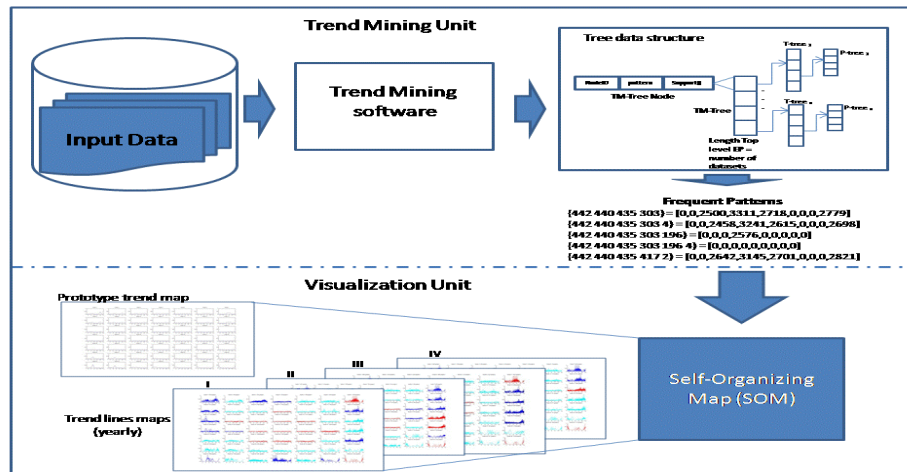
Trend Mining Unit

Input Data

Trend Mining software

Tree data structure

NodeID | pattern | SupportB

TM-Tree Node

TM-Tree

T-tree 1

P-tree 1

T-tree n

P-tree n

Length Top level EP = number of datasets

Frequent Patterns

{442 440 435 303} = [0,0,2500,3311,2718,0,0,0,2779]
{442 440 435 303 4} = [0,0,2458,3241,2615,0,0,0,2698]
{442 440 435 303 196} = [0,0,2576,0,0,0,0,0]
{442 440 435 303 196 4} = [0,0,0,0,0,0,0,0,0]
{442 440 435 417 2} = [0,0,2642,3145,2701,0,0,0,2821]

Visualization Unit

Prototype trend map

Self-Organizing Map (SOM)

I

II

III

IV

Trend lines maps (yearly)